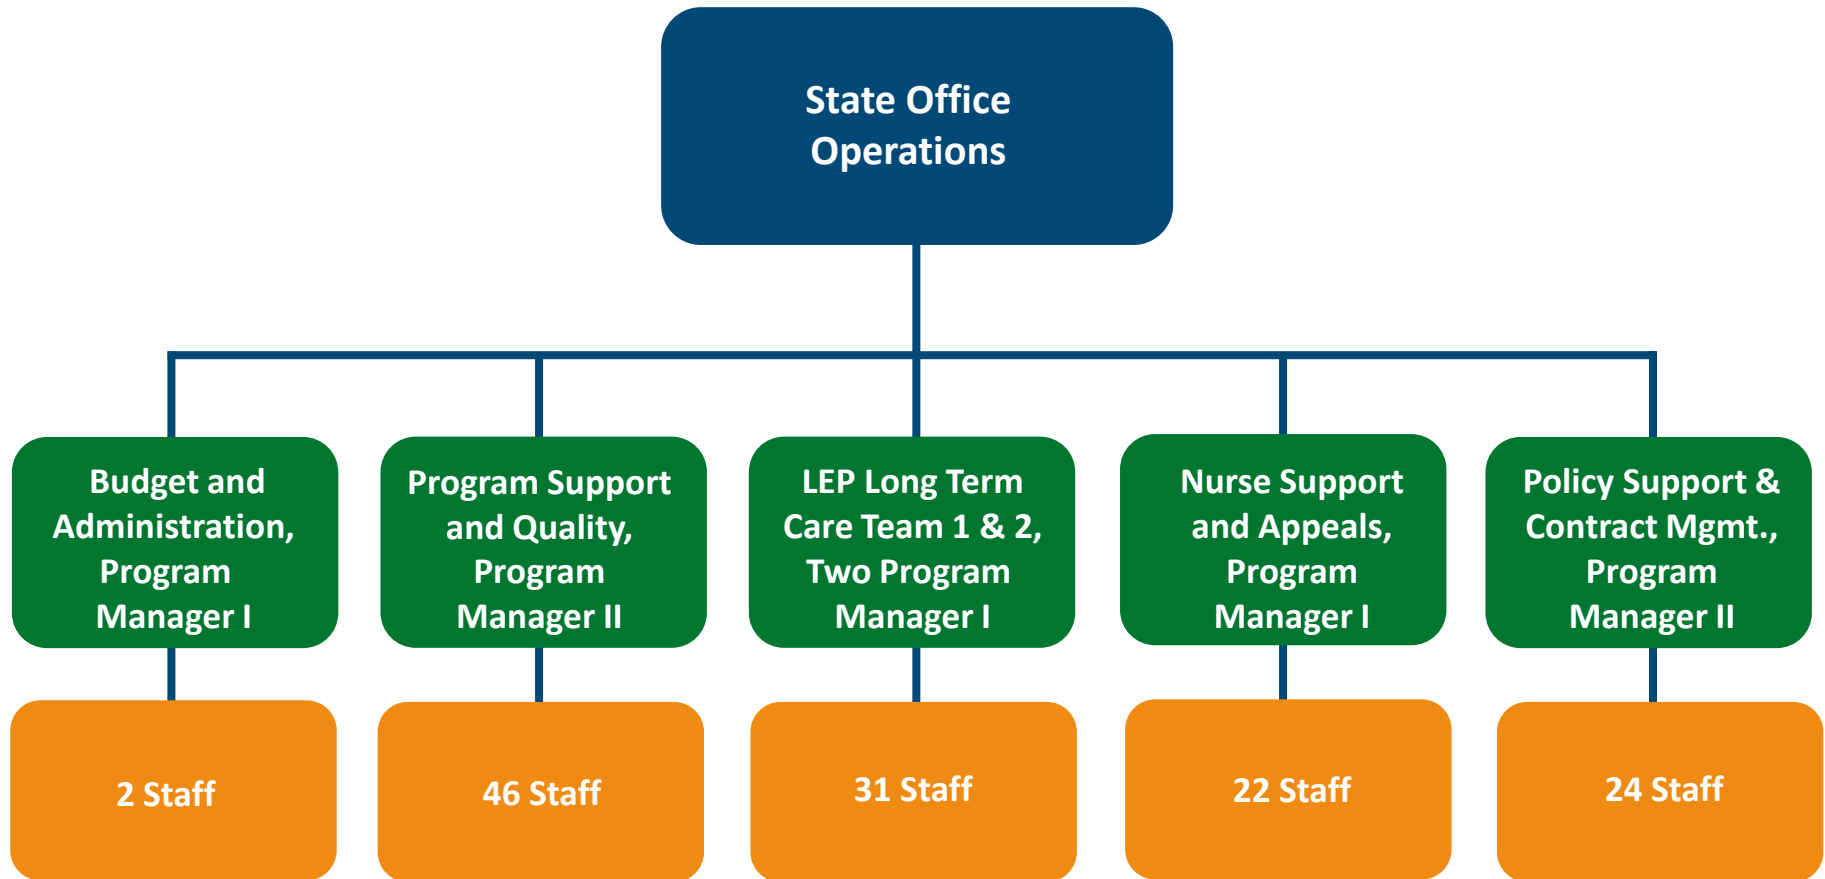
State Office Operations

Budget and Administration, Program Manager I

2 Staff

Program Support and Quality, Program Manager II

46 Staff

LEP Long Term Care Team 1 & 2, Two Program Manager I

31 Staff

Nurse Support and Appeals, Program Manager I

22 Staff

Policy Support & Contract Mgmt., Program Manager II

24 Staff